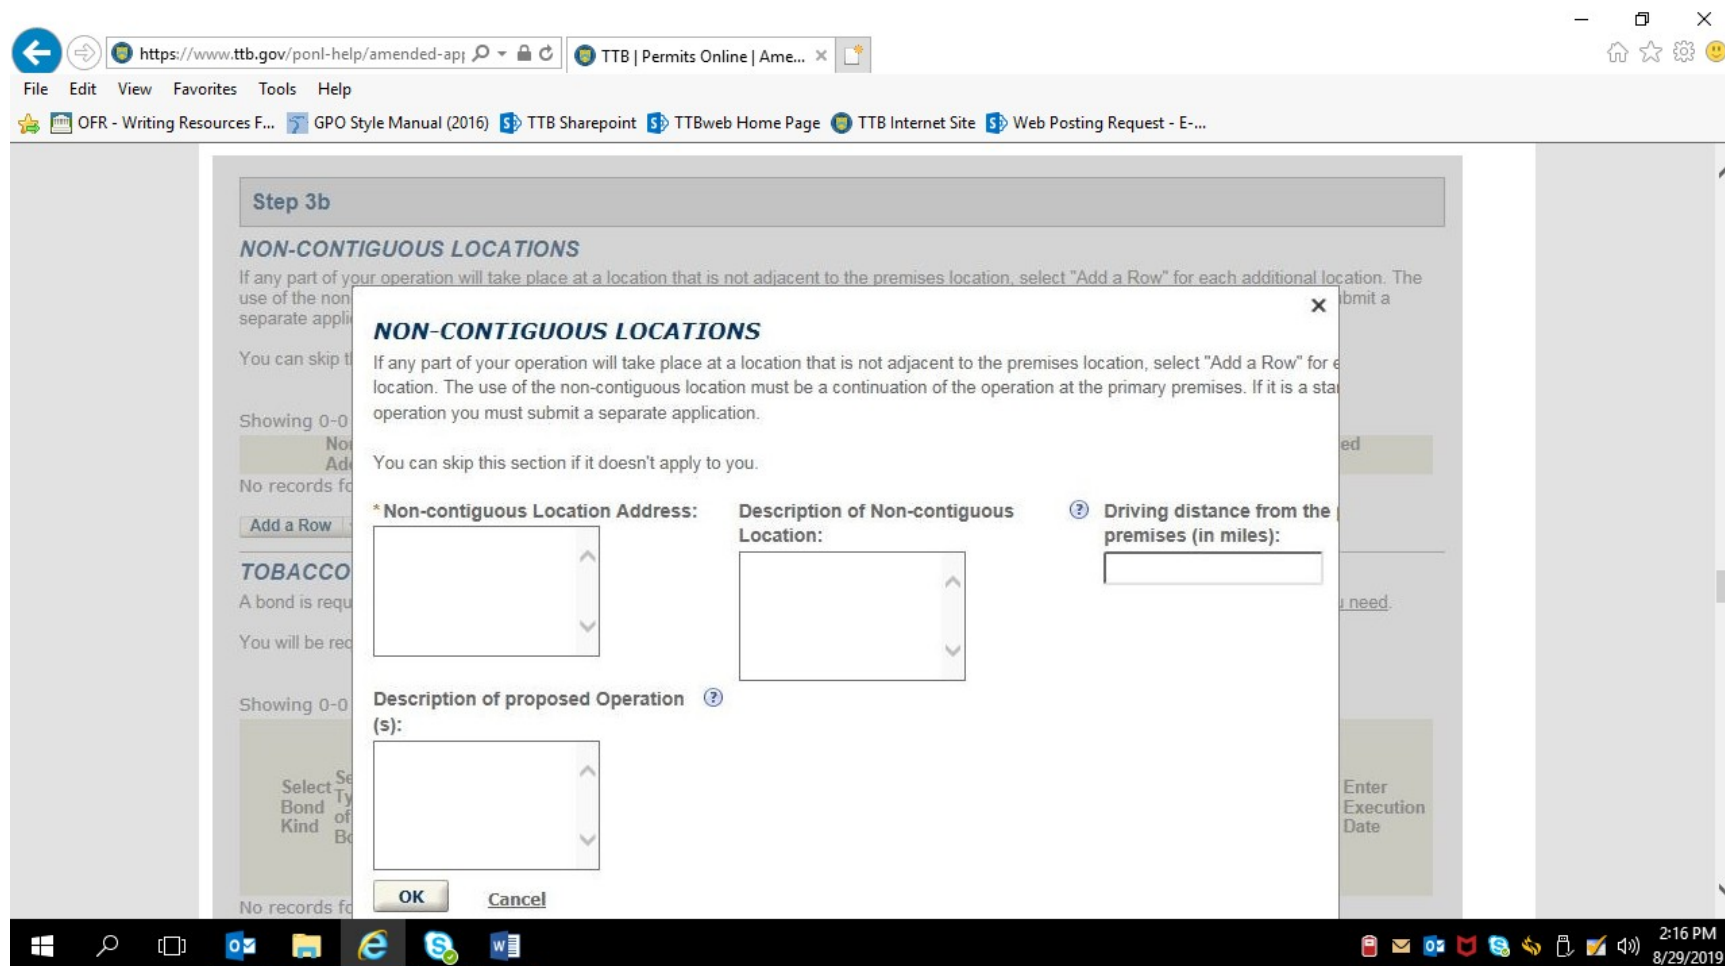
https://www.ttb.gov/ponl-help/amended-app

TTB | Permits Online | Ame... ×

File Edit View Favorites Tools Help

OFR - Writing Resources F... GPO Style Manual (2016) TTB Sharepoint TTBweb Home Page TTB Internet Site Web Posting Request - E-...

Step 3b

NON-CONTIGUOUS LOCATIONS

If any part of your operation will take place at a location that is not adjacent to the premises location, select "Add a Row" for each additional location. The use of the non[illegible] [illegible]bmit a separate appli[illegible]

You can skip t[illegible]

Showing 0-0

No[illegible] Ad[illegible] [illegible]ed

No records fo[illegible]

Add a Row

TOBACCO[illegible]

A bond is requ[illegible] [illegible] need.

You will be re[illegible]

Showing 0-0

Select Bond Kind Se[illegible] Ty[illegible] of Bo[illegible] Enter Execution Date

No records fo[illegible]

×

NON-CONTIGUOUS LOCATIONS

If any part of your operation will take place at a location that is not adjacent to the premises location, select "Add a Row" for e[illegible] location. The use of the non-contiguous location must be a continuation of the operation at the primary premises. If it is a sta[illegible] operation you must submit a separate application.

You can skip this section if it doesn't apply to you.

* Non-contiguous Location Address:

Description of Non-contiguous Location:

Driving distance from the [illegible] premises (in miles):

Description of proposed Operation (s):

OK Cancel

2:16 PM 8/29/2019